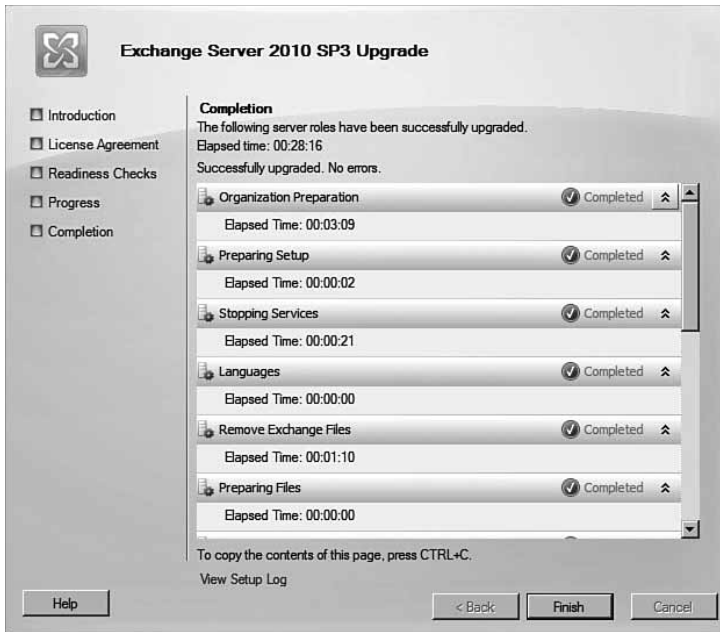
Exchange Server 2010 SP3 Upgrade

Introduction
License Agreement
Readiness Checks
Progress
Completion

Completion
The following server roles have been successfully upgraded.
Elapsed time: 00:28:16
Successfully upgraded. No errors.

Organization Preparation Completed
Elapsed Time: 00:03:09
Preparing Setup Completed
Elapsed Time: 00:00:02
Stopping Services Completed
Elapsed Time: 00:00:21
Languages Completed
Elapsed Time: 00:00:00
Remove Exchange Files Completed
Elapsed Time: 00:01:10
Preparing Files Completed
Elapsed Time: 00:00:00

To copy the contents of this page, press CTRL+C.
View Setup Log

Help
< Back
Finish
Cancel